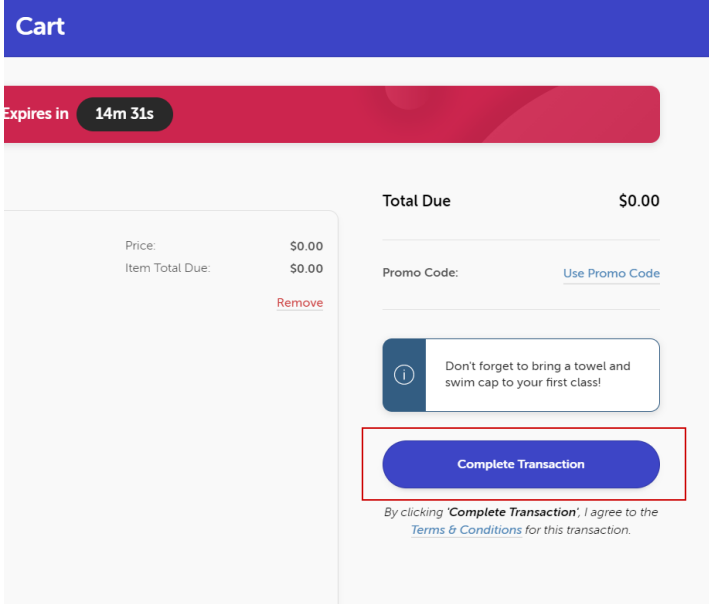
Cart

Expires in 14m 31s

Price: $0.00
Item Total Due: $0.00
Remove

Total Due $0.00

Promo Code: Use Promo Code

Don't forget to bring a towel and swim cap to your first class!

Complete Transaction

By clicking *'Complete Transaction'*, I agree to the Terms & Conditions for this transaction.